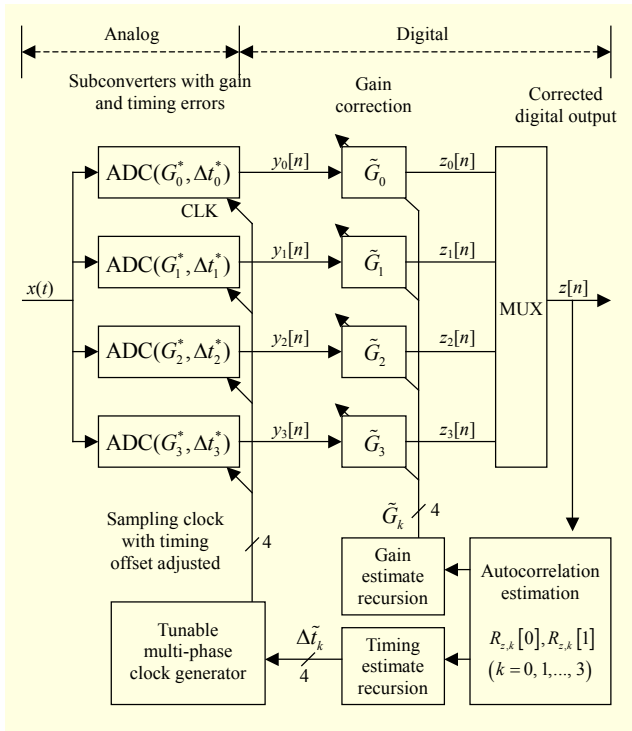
Analog

Digital

Subconverters with gain and timing errors

Gain correction

Corrected digital output

$x(t)$

ADC($G_0^*, \Delta t_0^*$)

CLK

ADC($G_1^*, \Delta t_1^*$)

ADC($G_2^*, \Delta t_2^*$)

ADC($G_3^*, \Delta t_3^*$)

$y_0[n]$

$y_1[n]$

$y_2[n]$

$y_3[n]$

$\tilde{G}_0$

$\tilde{G}_1$

$\tilde{G}_2$

$\tilde{G}_3$

$z_0[n]$

$z_1[n]$

$z_2[n]$

$z_3[n]$

MUX

$z[n]$

$\tilde{G}_k$

4

Sampling clock with timing offset adjusted

4

Gain estimate recursion

Autocorrelation estimation

$R_{z,k}[0], R_{z,k}[1]$

$(k = 0, 1, ..., 3)$

Tunable multi-phase clock generator

$\Delta\tilde{t}_k$

4

Timing estimate recursion